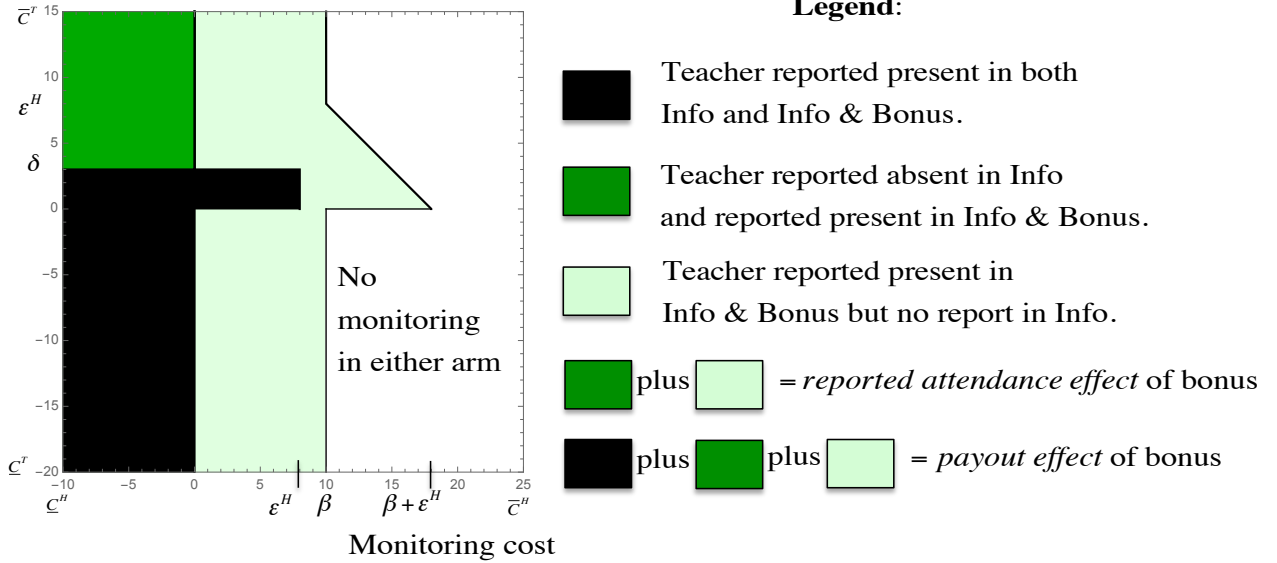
$\overline{C}^T$ 15
10
$\varepsilon^H$
5
$\delta$
0
−5
−10
−15
$\underline{C}^T$ −20
−10 −5 0 5 10 15 20 25
$\underline{C}^H$ $\varepsilon^H$ $\beta$ $\beta+\varepsilon^H$ $\overline{C}^H$

No monitoring in either arm

Monitoring cost

**Legend**:

Teacher reported present in both Info and Info & Bonus.

Teacher reported absent in Info and reported present in Info & Bonus.

Teacher reported present in Info & Bonus but no report in Info.

plus = *reported attendance effect* of bonus

plus plus = *payout effect* of bonus